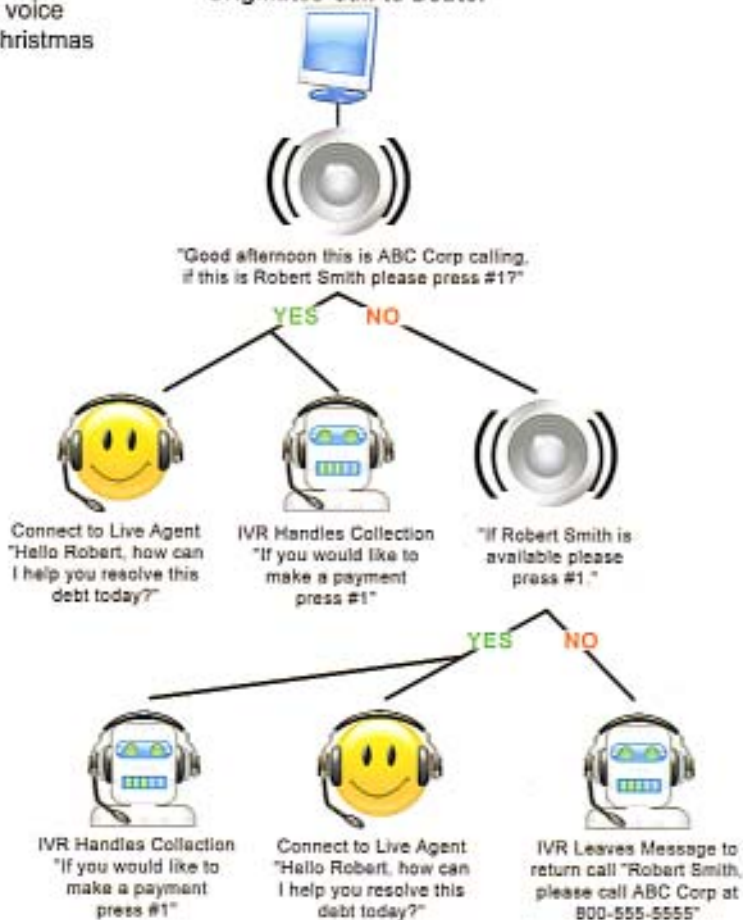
voice
hristmas

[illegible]

"Good afternoon this is ABC Corp calling, if this is Robert Smith please press #1?"

YES NO

Connect to Live Agent "Hello Robert, how can I help you resolve this debt today?"

IVR Handles Collection "If you would like to make a payment press #1"

"If Robert Smith is available please press #1."

YES NO

IVR Handles Collection "If you would like to make a payment press #1"

Connect to Live Agent "Hello Robert, how can I help you resolve this debt today?"

IVR Leaves Message to return call "Robert Smith, please call ABC Corp at 800-555-5555"